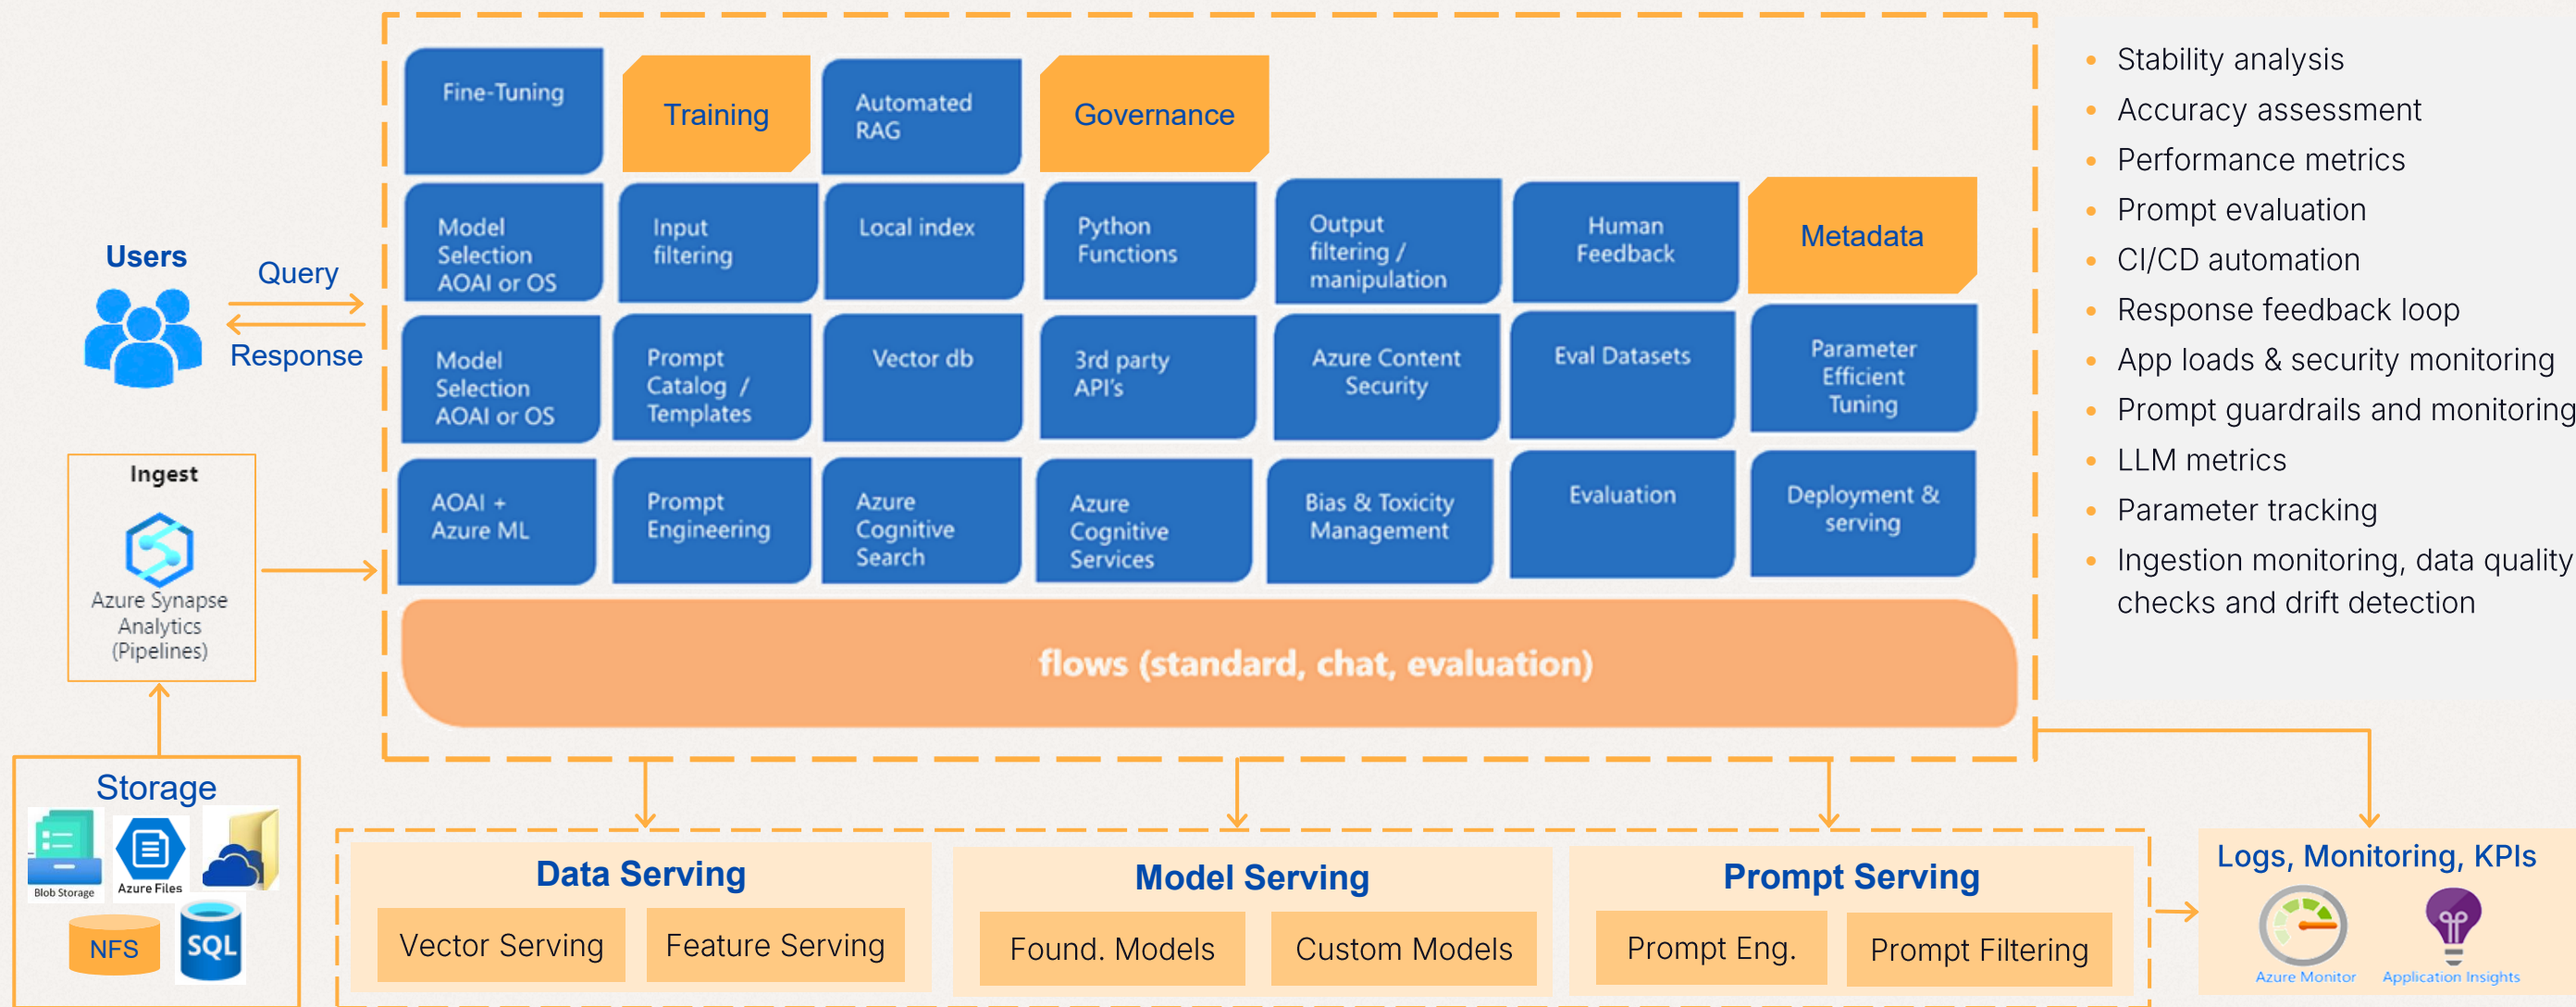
Users

Query

Response

Ingest

Azure Synapse Analytics (Pipelines)

Storage

Blob Storage

Azure Files

NFS

SQL

Fine-Tuning

Training

Automated RAG

Governance

Model Selection AOAI or OS

Input filtering

Local index

Python Functions

Output filtering / manipulation

Human Feedback

Metadata

Model Selection AOAI or OS

Prompt Catalog / Templates

Vector db

3rd party API's

Azure Content Security

Eval Datasets

Parameter Efficient Tuning

AOAI + Azure ML

Prompt Engineering

Azure Cognitive Search

Azure Cognitive Services

Bias & Toxicity Management

Evaluation

Deployment & serving

flows (standard, chat, evaluation)

- Stability analysis
- Accuracy assessment
- Performance metrics
- Prompt evaluation
- CI/CD automation
- Response feedback loop
- App loads & security monitoring
- Prompt guardrails and monitoring
- LLM metrics
- Parameter tracking
- Ingestion monitoring, data quality checks and drift detection

Data Serving

Vector Serving

Feature Serving

Model Serving

Found. Models

Custom Models

Prompt Serving

Prompt Eng.

Prompt Filtering

Logs, Monitoring, KPIs

Azure Monitor

Application Insights